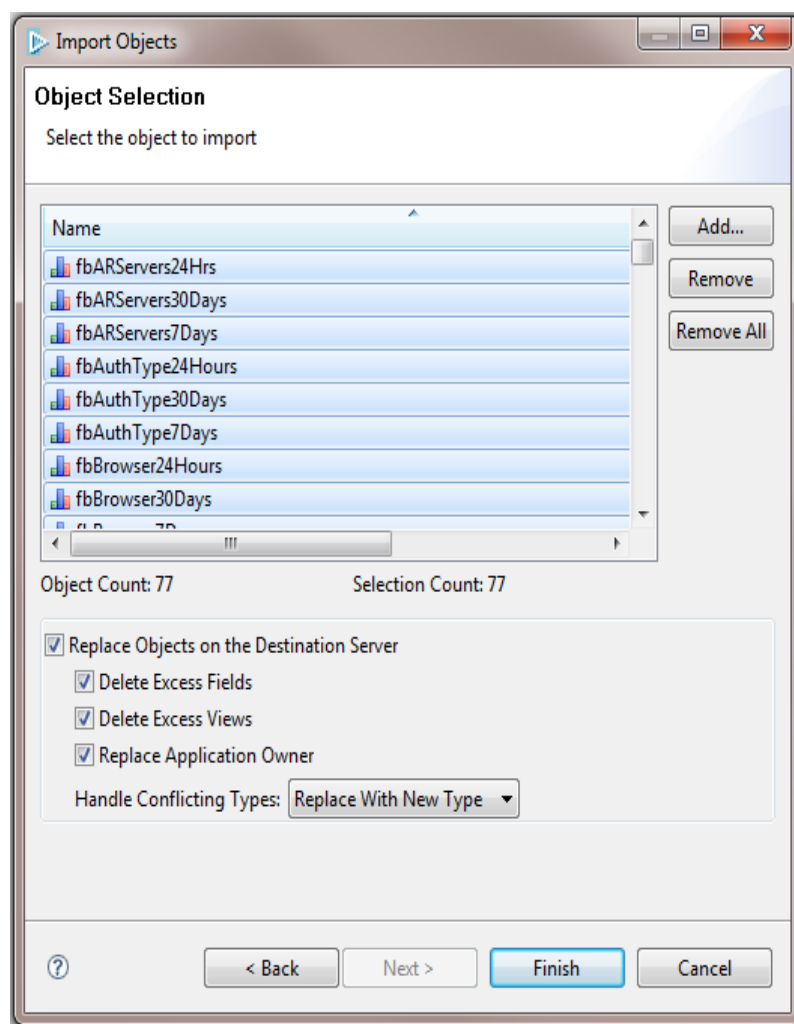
Import Objects

Object Selection

Select the object to import

| Name |
|---|
| fbARServers24Hrs |
| fbARServers30Days |
| fbARServers7Days |
| fbAuthType24Hours |
| fbAuthType30Days |
| fbAuthType7Days |
| fbBrowser24Hours |
| fbBrowser30Days |
| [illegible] |

Add...

Remove

Remove All

Object Count: 77

Selection Count: 77

Replace Objects on the Destination Server

Delete Excess Fields

Delete Excess Views

Replace Application Owner

Handle Conflicting Types: Replace With New Type

< Back

Next >

Finish

Cancel